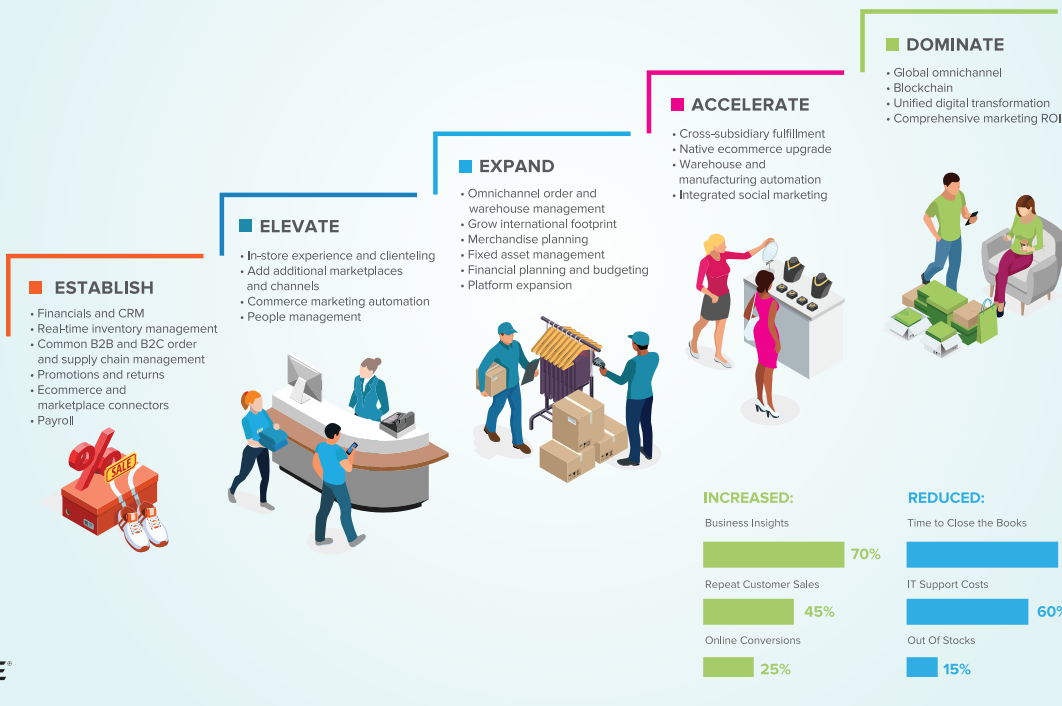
DOMINATE

• Global omnichannel
• Blockchain
• Unified digital transformation
• Comprehensive marketing ROI

ACCELERATE

• Cross-subsidiary fulfillment
• Native ecommerce upgrade
• Warehouse and manufacturing automation
• Integrated social marketing

EXPAND

• Omnichannel order and warehouse management
• Grow international footprint
• Merchandise planning
• Fixed asset management
• Financial planning and budgeting
• Platform expansion

ELEVATE

• In-store experience and clienteling
• Add additional marketplaces and channels
• Commerce marketing automation
• People management

ESTABLISH

• Financials and CRM
• Real-time inventory management
• Common B2B and B2C order and supply chain management
• Promotions and returns
• Ecommerce and marketplace connectors
• Payroll

SALE

INCREASED:

Business Insights
70%
Repeat Customer Sales
45%
Online Conversions
25%

REDUCED:

Time to Close the Books
IT Support Costs
60%
Out Of Stocks
15%